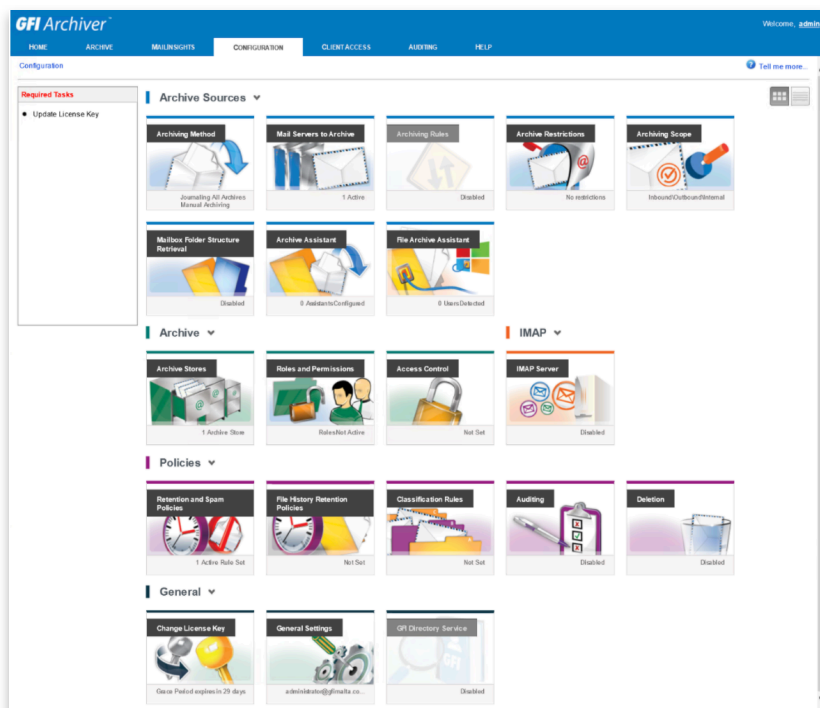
GFI Archiver™

Welcome, admin

HOME ARCHIVE MAILINSIGHTS CONFIGURATION CLIENT ACCESS AUDITING HELP

Configuration

Tell me more...

Required Tasks

• Update License Key

Archive Sources

Archiving Method
Journaling All Archives
Manual Archiving

Mail Servers to Archive
1 Active

Archiving Rules
Disabled

Archive Restrictions
No restrictions

Archiving Scope
Inbound\Outbound\Internal

Mailbox Folder Structure Retrieval
Disabled

Archive Assistant
0 Assistants Configured

File Archive Assistant
0 Users Detected

Archive

Archive Stores
1 Archive Store

Roles and Permissions
Roles Not Active

Access Control
Not Set

IMAP

IMAP Server
Disabled

Policies

Retention and Spam Policies
1 Active Rule Set

File History Retention Policies
Not Set

Classification Rules
Not Set

Auditing
Disabled

Deletion
Disabled

General

Change License Key
Grace Period expires in 29 days

General Settings
administrator@gfimalta.co...

GFI Directory Service
Disabled